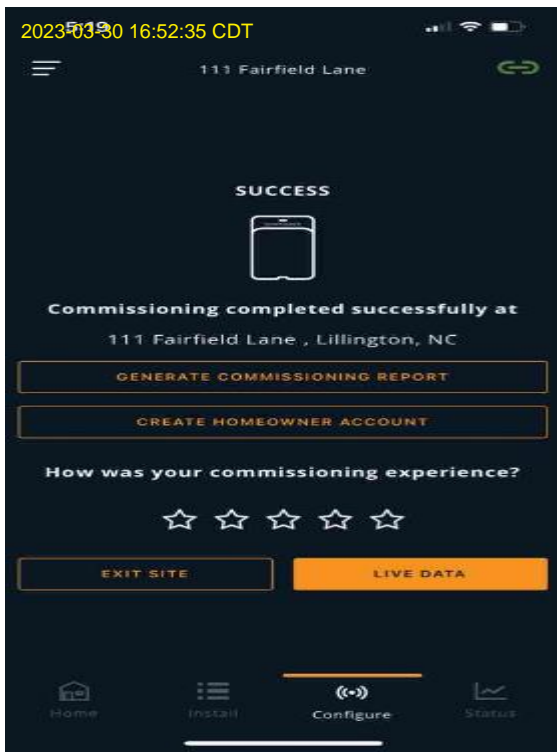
2023-03-30 16:52:35 CDT

111 Fairfield Lane

SUCCESS

Commissioning completed successfully at

111 Fairfield Lane , Lillington, NC

GENERATE COMMISSIONING REPORT

CREATE HOMEOWNER ACCOUNT

How was your commissioning experience?

EXIT SITE

LIVE DATA

Home

Install

Configure

Status